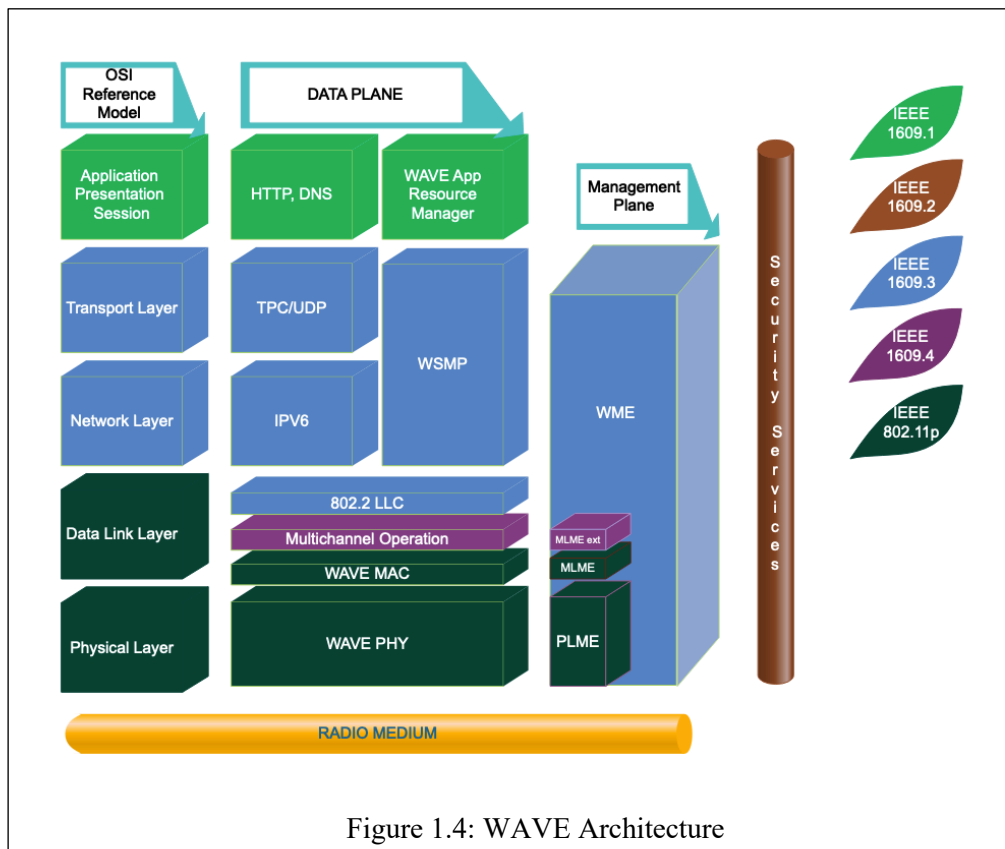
OSI Reference Model

DATA PLANE

Application Presentation Session

HTTP, DNS

WAVE App Resource Manager

Management Plane

Transport Layer

TPC/UDP

WSMP

Network Layer

IPV6

WME

Data Link Layer

802.2 LLC

Multichannel Operation

WAVE MAC

MLME ext

MLME

Physical Layer

WAVE PHY

PLME

Security Services

IEEE 1609.1

IEEE 1609.2

IEEE 1609.3

IEEE 1609.4

IEEE 802.11p

RADIO MEDIUM

Figure 1.4: WAVE Architecture